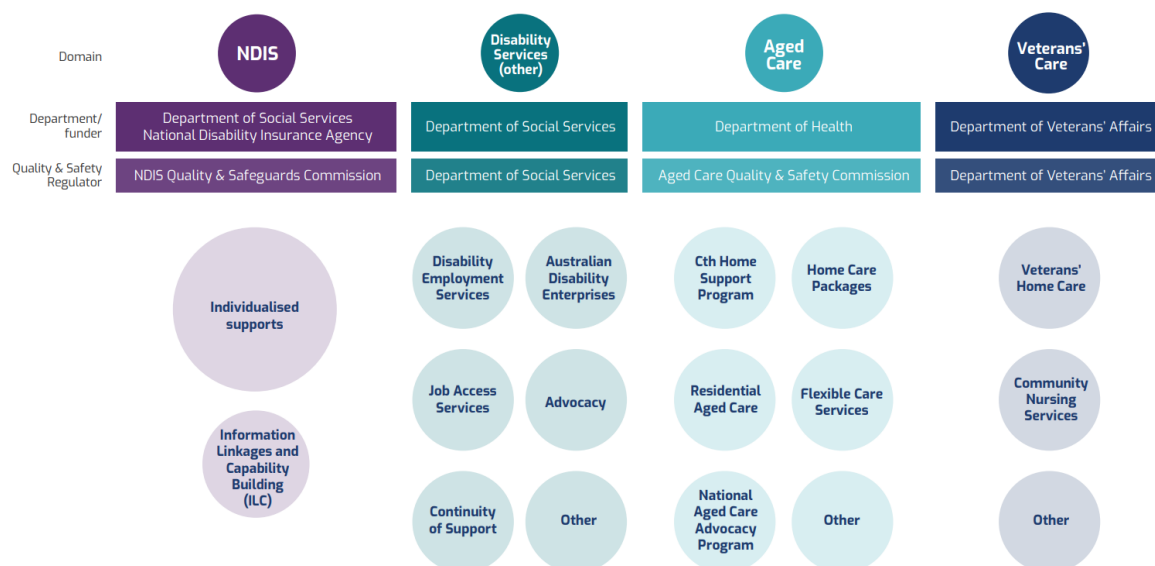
Domain

NDIS

Disability Services (other)

Aged Care

Veterans' Care

Department/ funder

Department of Social Services National Disability Insurance Agency

Department of Social Services

Department of Health

Department of Veterans' Affairs

Quality & Safety Regulator

NDIS Quality & Safeguards Commission

Department of Social Services

Aged Care Quality & Safety Commission

Department of Veterans' Affairs

Individualised supports

Information Linkages and Capability Building (ILC)

Disability Employment Services

Australian Disability Enterprises

Job Access Services

Advocacy

Continuity of Support

Other

Cth Home Support Program

Home Care Packages

Residential Aged Care

Flexible Care Services

National Aged Care Advocacy Program

Other

Veterans' Home Care

Community Nursing Services

Other